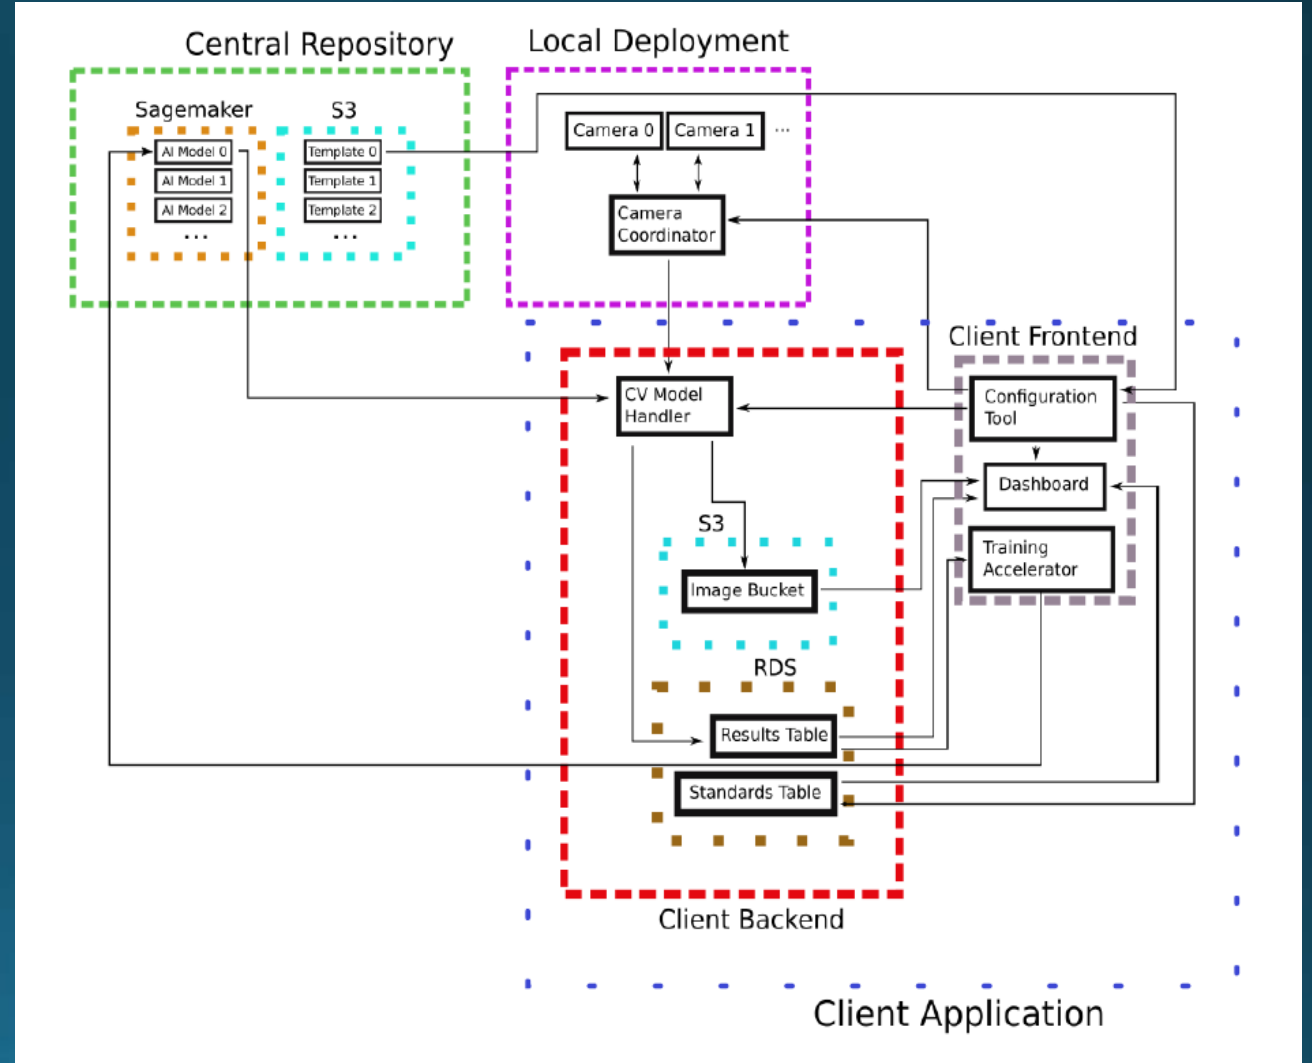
Central Repository

Sagemaker

AI Model 0
AI Model 1
AI Model 2
...

S3

Template 0
Template 1
Template 2
...

Local Deployment

Camera 0
Camera 1
...

Camera Coordinator

Client Frontend

Configuration Tool

Dashboard

Training Accelerator

CV Model Handler

S3

Image Bucket

RDS

Results Table

Standards Table

Client Backend

Client Application